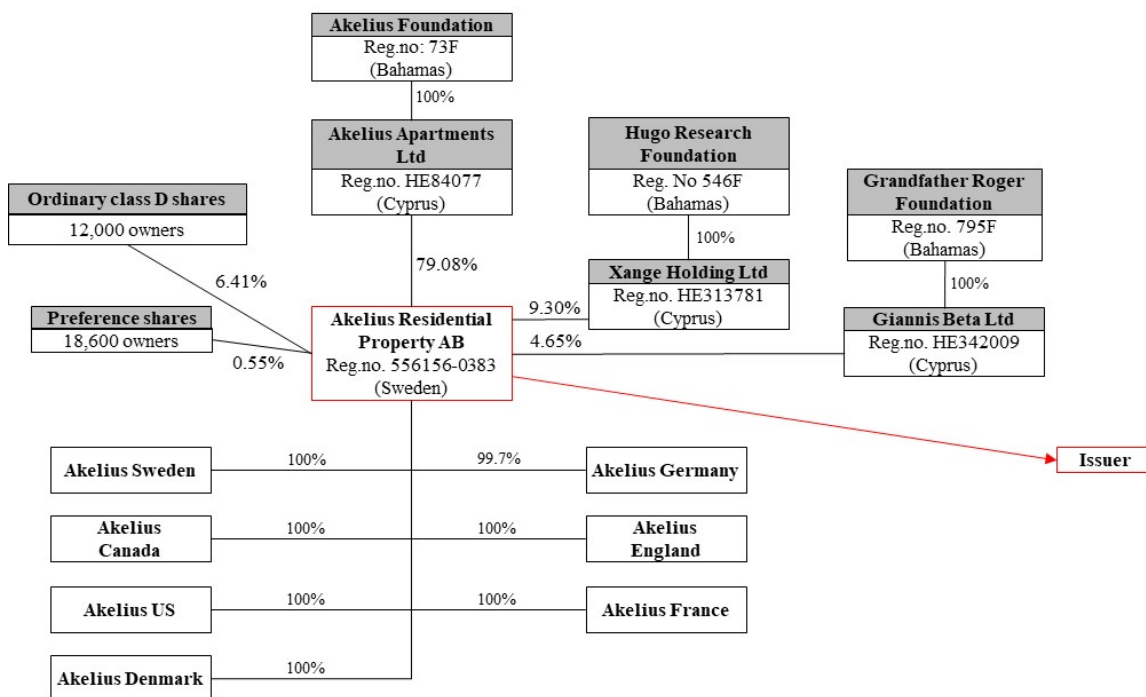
Akelius Foundation
Reg.no: 73F
(Bahamas)

100%

Akelius Apartments Ltd
Reg.no. HE84077
(Cyprus)

Hugo Research Foundation
Reg. No 546F
(Bahamas)

Grandfather Roger Foundation
Reg.no. 795F
(Bahamas)

Ordinary class D shares
12,000 owners

6.41%

79.08%

100%

Xange Holding Ltd
Reg.no. HE313781
(Cyprus)

100%

Preference shares
18,600 owners

0.55%

9.30%

4.65%

Akelius Residential Property AB
Reg.no. 556156-0383
(Sweden)

Giannis Beta Ltd
Reg.no. HE342009
(Cyprus)

Issuer

Akelius Sweden
100%
99.7%
Akelius Germany

Akelius Canada
100%
100%
Akelius England

Akelius US
100%
100%
Akelius France

Akelius Denmark
100%